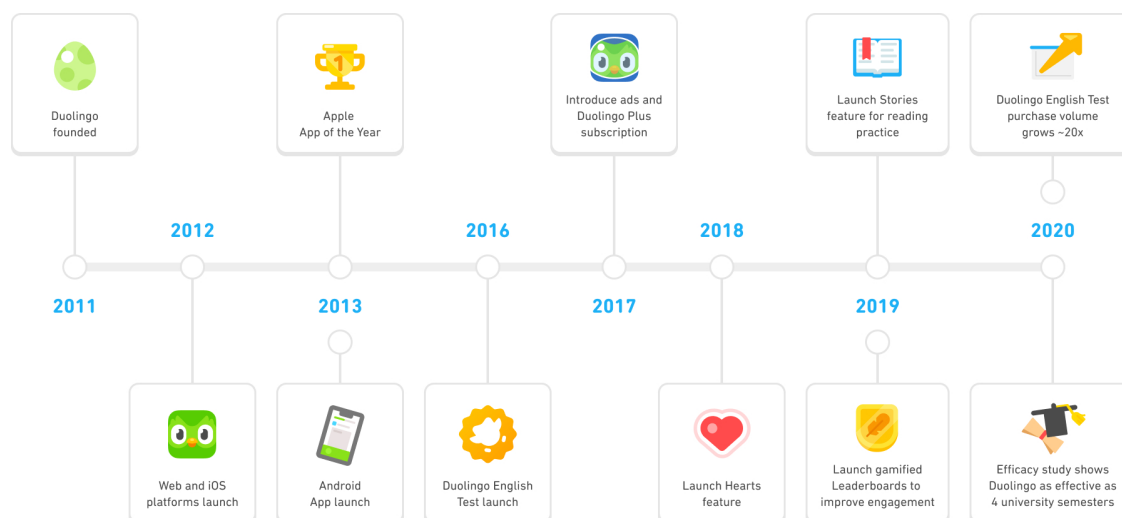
Duolingo founded

Apple App of the Year

Introduce ads and Duolingo Plus subscription

Launch Stories feature for reading practice

Duolingo English Test purchase volume grows ~20x

2012

2016

2018

2020

2011

2013

2017

2019

Web and iOS platforms launch

Android App launch

Duolingo English Test launch

Launch Hearts feature

Launch gamified Leaderboards to improve engagement

Efficacy study shows Duolingo as effective as 4 university semesters